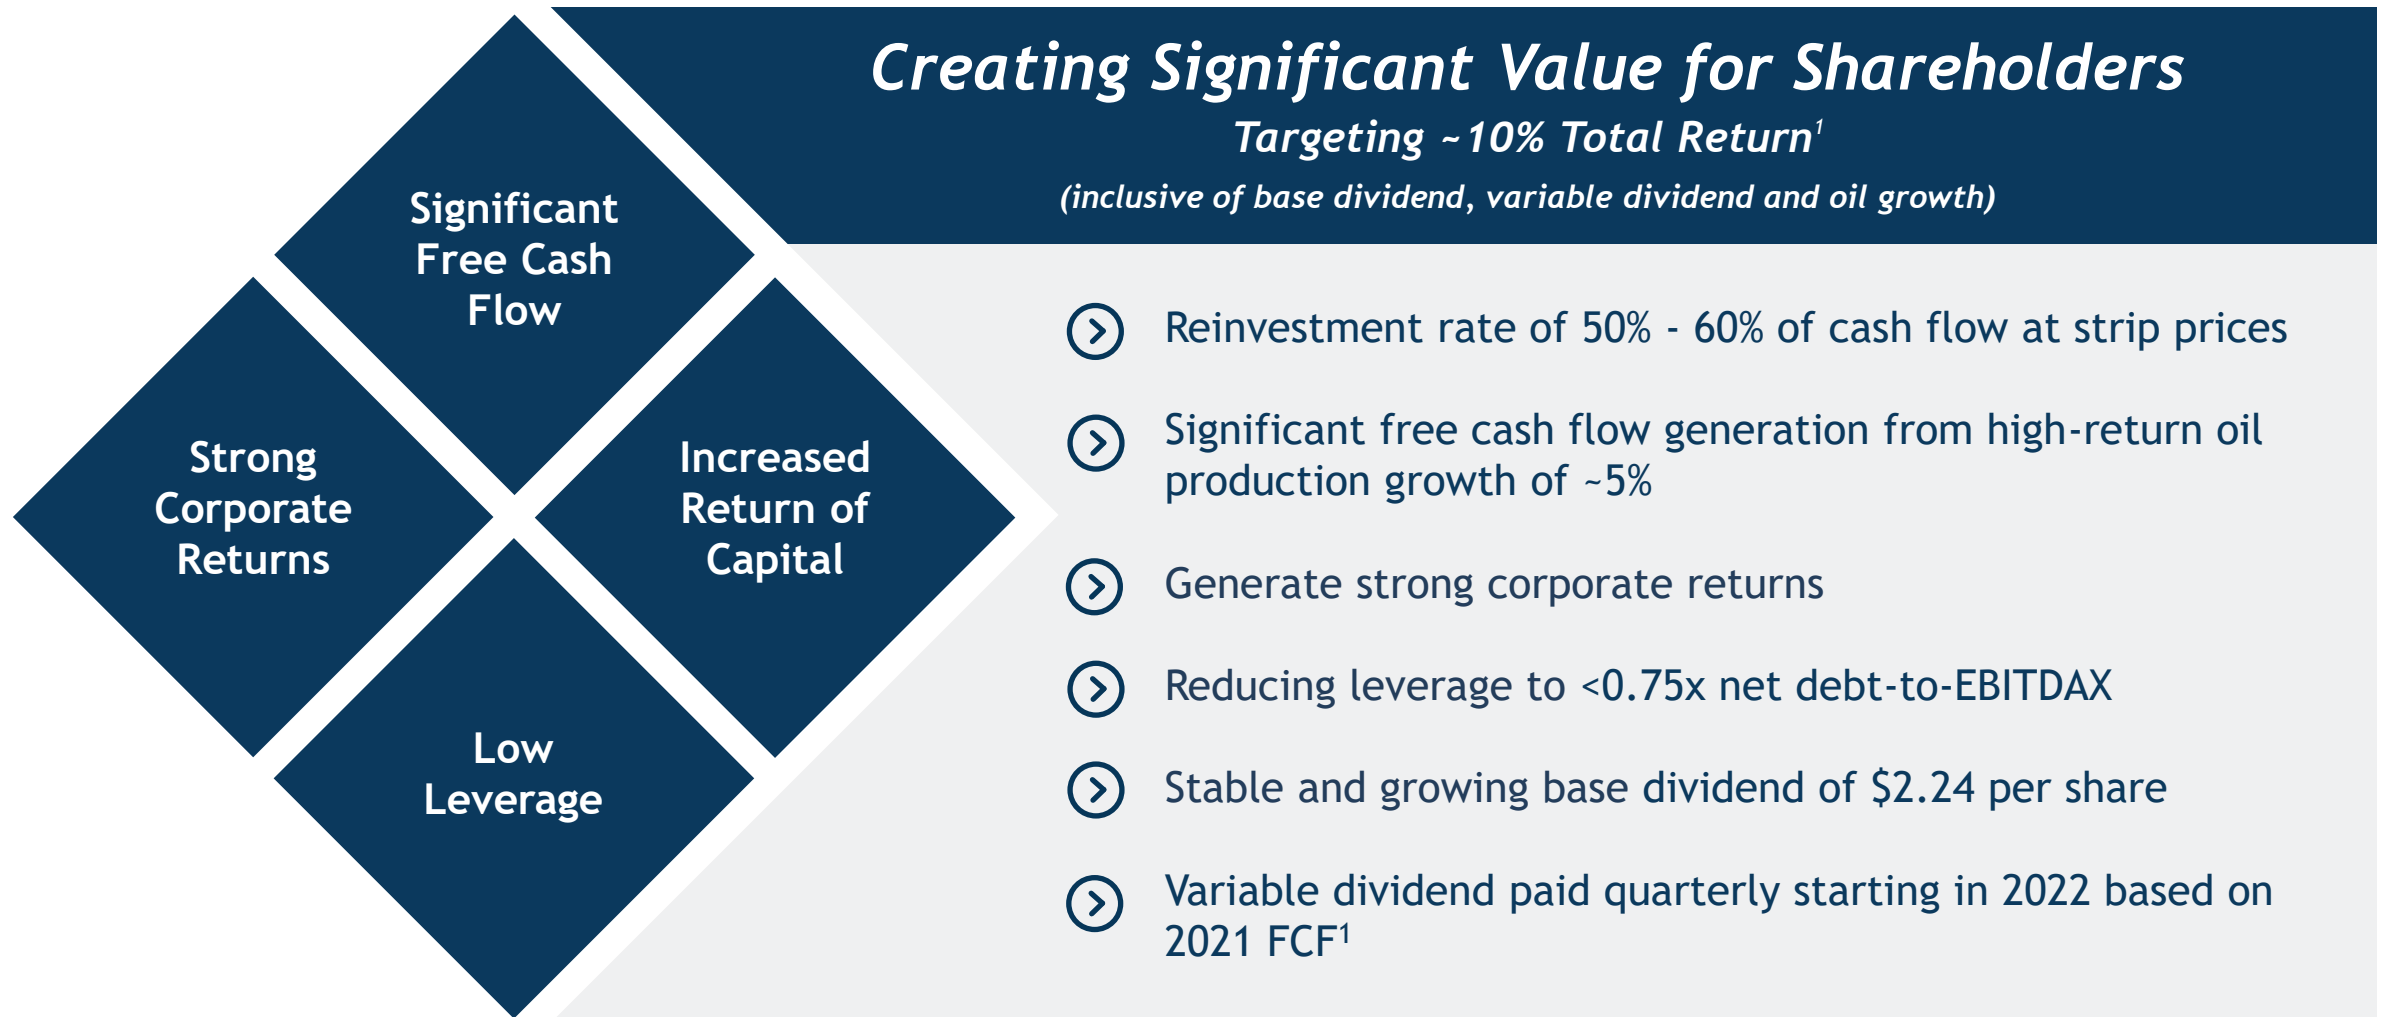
Significant Free Cash Flow

Strong Corporate Returns

Increased Return of Capital

Low Leverage

Creating Significant Value for Shareholders

Targeting ~10% Total Return$^1$

(inclusive of base dividend, variable dividend and oil growth)

Reinvestment rate of 50% - 60% of cash flow at strip prices

Significant free cash flow generation from high-return oil production growth of ~5%

Generate strong corporate returns

Reducing leverage to <0.75x net debt-to-EBITDAX

Stable and growing base dividend of $2.24 per share

Variable dividend paid quarterly starting in 2022 based on 2021 FCF$^1$